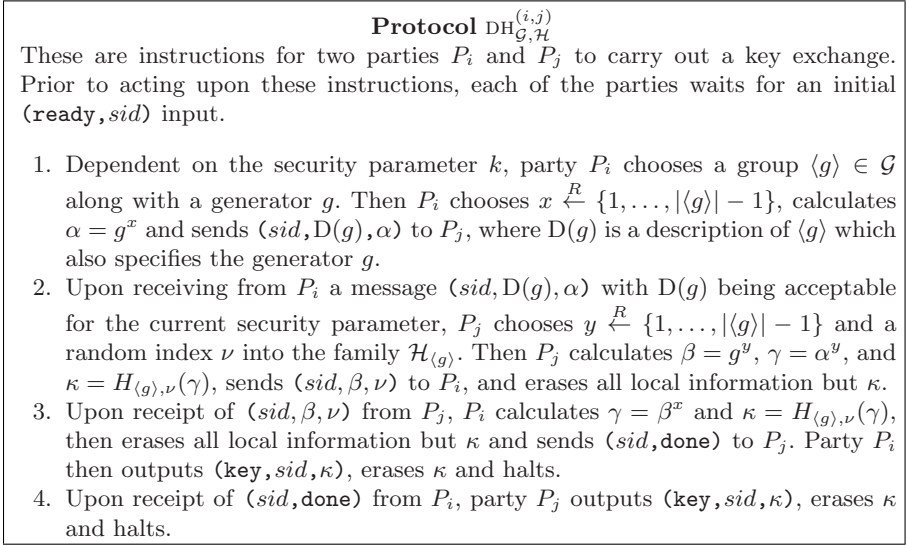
**Protocol** $\mathrm{DH}_{\mathcal{G},\mathcal{H}}^{(i,j)}$

These are instructions for two parties $P_i$ and $P_j$ to carry out a key exchange. Prior to acting upon these instructions, each of the parties waits for an initial $(\texttt{ready}, sid)$ input.

1. Dependent on the security parameter $k$, party $P_i$ chooses a group $\langle g \rangle \in \mathcal{G}$ along with a generator $g$. Then $P_i$ chooses $x \stackrel{R}{\leftarrow} \{1, \ldots, |\langle g \rangle| - 1\}$, calculates $\alpha = g^x$ and sends $(sid, \mathrm{D}(g), \alpha)$ to $P_j$, where $\mathrm{D}(g)$ is a description of $\langle g \rangle$ which also specifies the generator $g$.
2. Upon receiving from $P_i$ a message $(sid, \mathrm{D}(g), \alpha)$ with $\mathrm{D}(g)$ being acceptable for the current security parameter, $P_j$ chooses $y \stackrel{R}{\leftarrow} \{1, \ldots, |\langle g \rangle| - 1\}$ and a random index $\nu$ into the family $\mathcal{H}_{\langle g \rangle}$. Then $P_j$ calculates $\beta = g^y$, $\gamma = \alpha^y$, and $\kappa = H_{\langle g \rangle, \nu}(\gamma)$, sends $(sid, \beta, \nu)$ to $P_i$, and erases all local information but $\kappa$.
3. Upon receipt of $(sid, \beta, \nu)$ from $P_j$, $P_i$ calculates $\gamma = \beta^x$ and $\kappa = H_{\langle g \rangle, \nu}(\gamma)$, then erases all local information but $\kappa$ and sends $(sid, \texttt{done})$ to $P_j$. Party $P_i$ then outputs $(\texttt{key}, sid, \kappa)$, erases $\kappa$ and halts.
4. Upon receipt of $(sid, \texttt{done})$ from $P_i$, party $P_j$ outputs $(\texttt{key}, sid, \kappa)$, erases $\kappa$ and halts.